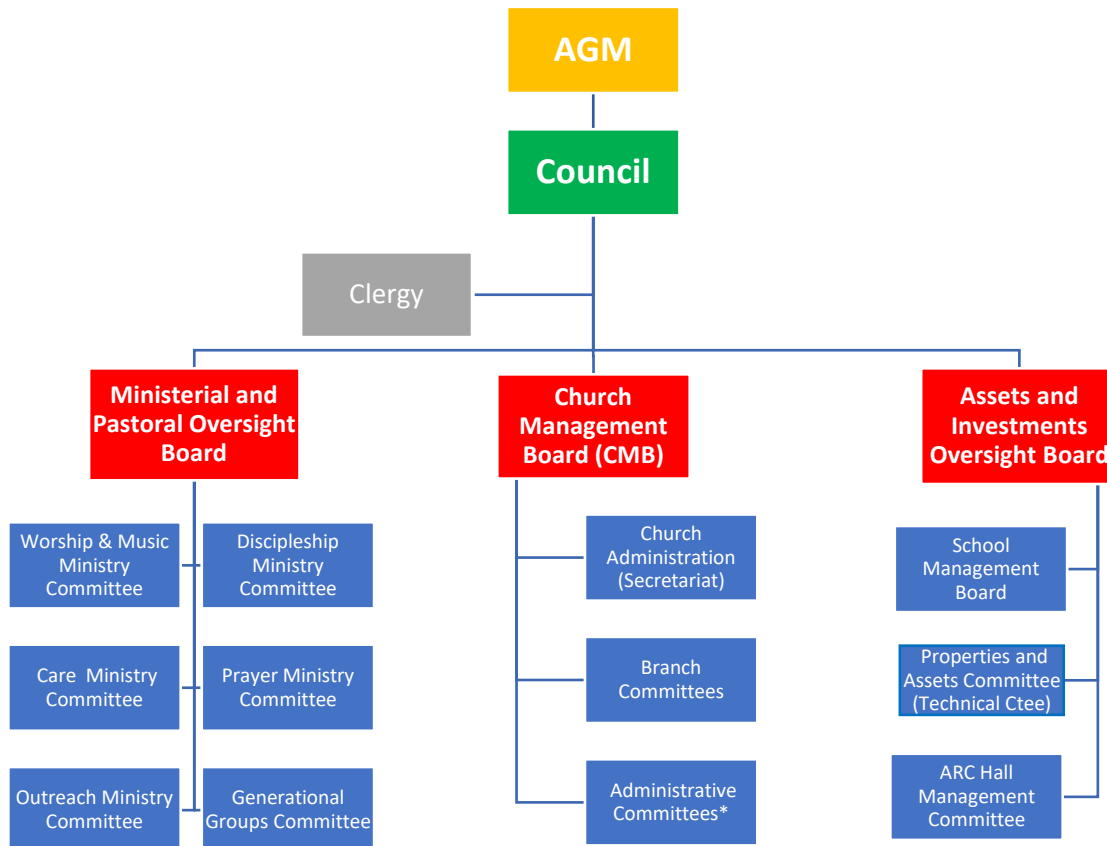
AGM

Council

Clergy

Ministerial and Pastoral Oversight Board

Worship & Music Ministry Committee

Discipleship Ministry Committee

Care Ministry Committee

Prayer Ministry Committee

Outreach Ministry Committee

Generational Groups Committee

Church Management Board (CMB)

Church Administration (Secretariat)

Branch Committees

Administrative Committees*

Assets and Investments Oversight Board

School Management Board

Properties and Assets Committee (Technical Ctee)

ARC Hall Management Committee